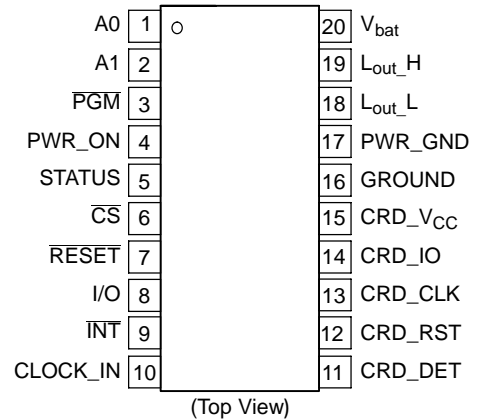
| Signal | Pin | Pin | Signal |
|---|---|---|---|
| A0 | 1 | 20 | $V_{bat}$ |
| A1 | 2 | 19 | $L_{out}$_H |
| $\overline{PGM}$ | 3 | 18 | $L_{out}$_L |
| PWR_ON | 4 | 17 | PWR_GND |
| STATUS | 5 | 16 | GROUND |
| $\overline{CS}$ | 6 | 15 | CRD_$V_{CC}$ |
| $\overline{RESET}$ | 7 | 14 | CRD_IO |
| I/O | 8 | 13 | CRD_CLK |
| $\overline{INT}$ | 9 | 12 | CRD_RST |
| CLOCK_IN | 10 | 11 | CRD_DET |

(Top View)